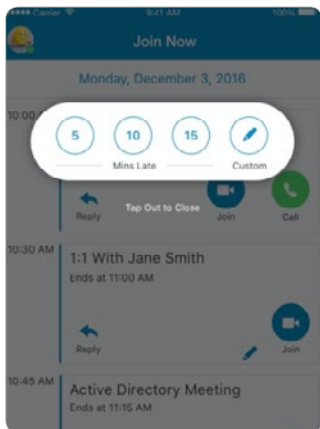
•••• Carrier 9:41 AM 100%

Join Now

Monday, December 3, 2016

10:00

5 10 15

Mins Late Custom

Reply Tap Out to Close Join Call

10:30 AM 1:1 With Jane Smith
Ends at 11:00 AM

Reply Join

10:45 AM Active Directory Meeting
Ends at 11:15 AM